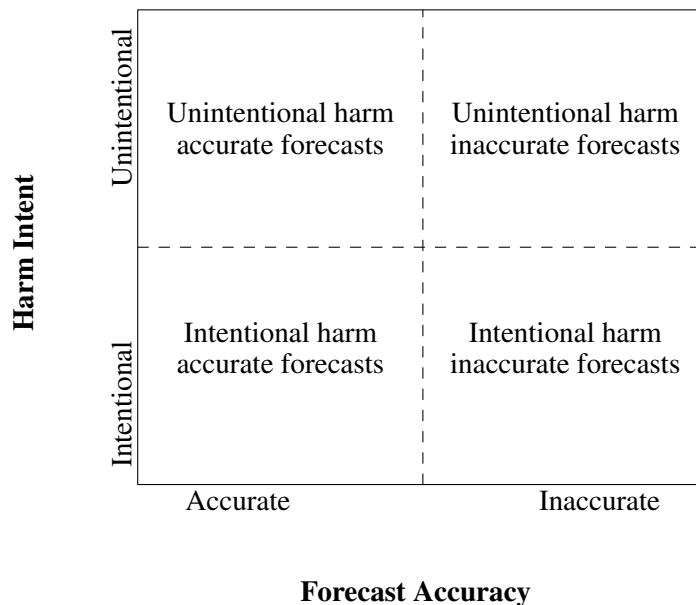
Harm Intent

Unintentional

Unintentional harm accurate forecasts

Unintentional harm inaccurate forecasts

Intentional

Intentional harm accurate forecasts

Intentional harm inaccurate forecasts

Accurate

Inaccurate

Forecast Accuracy